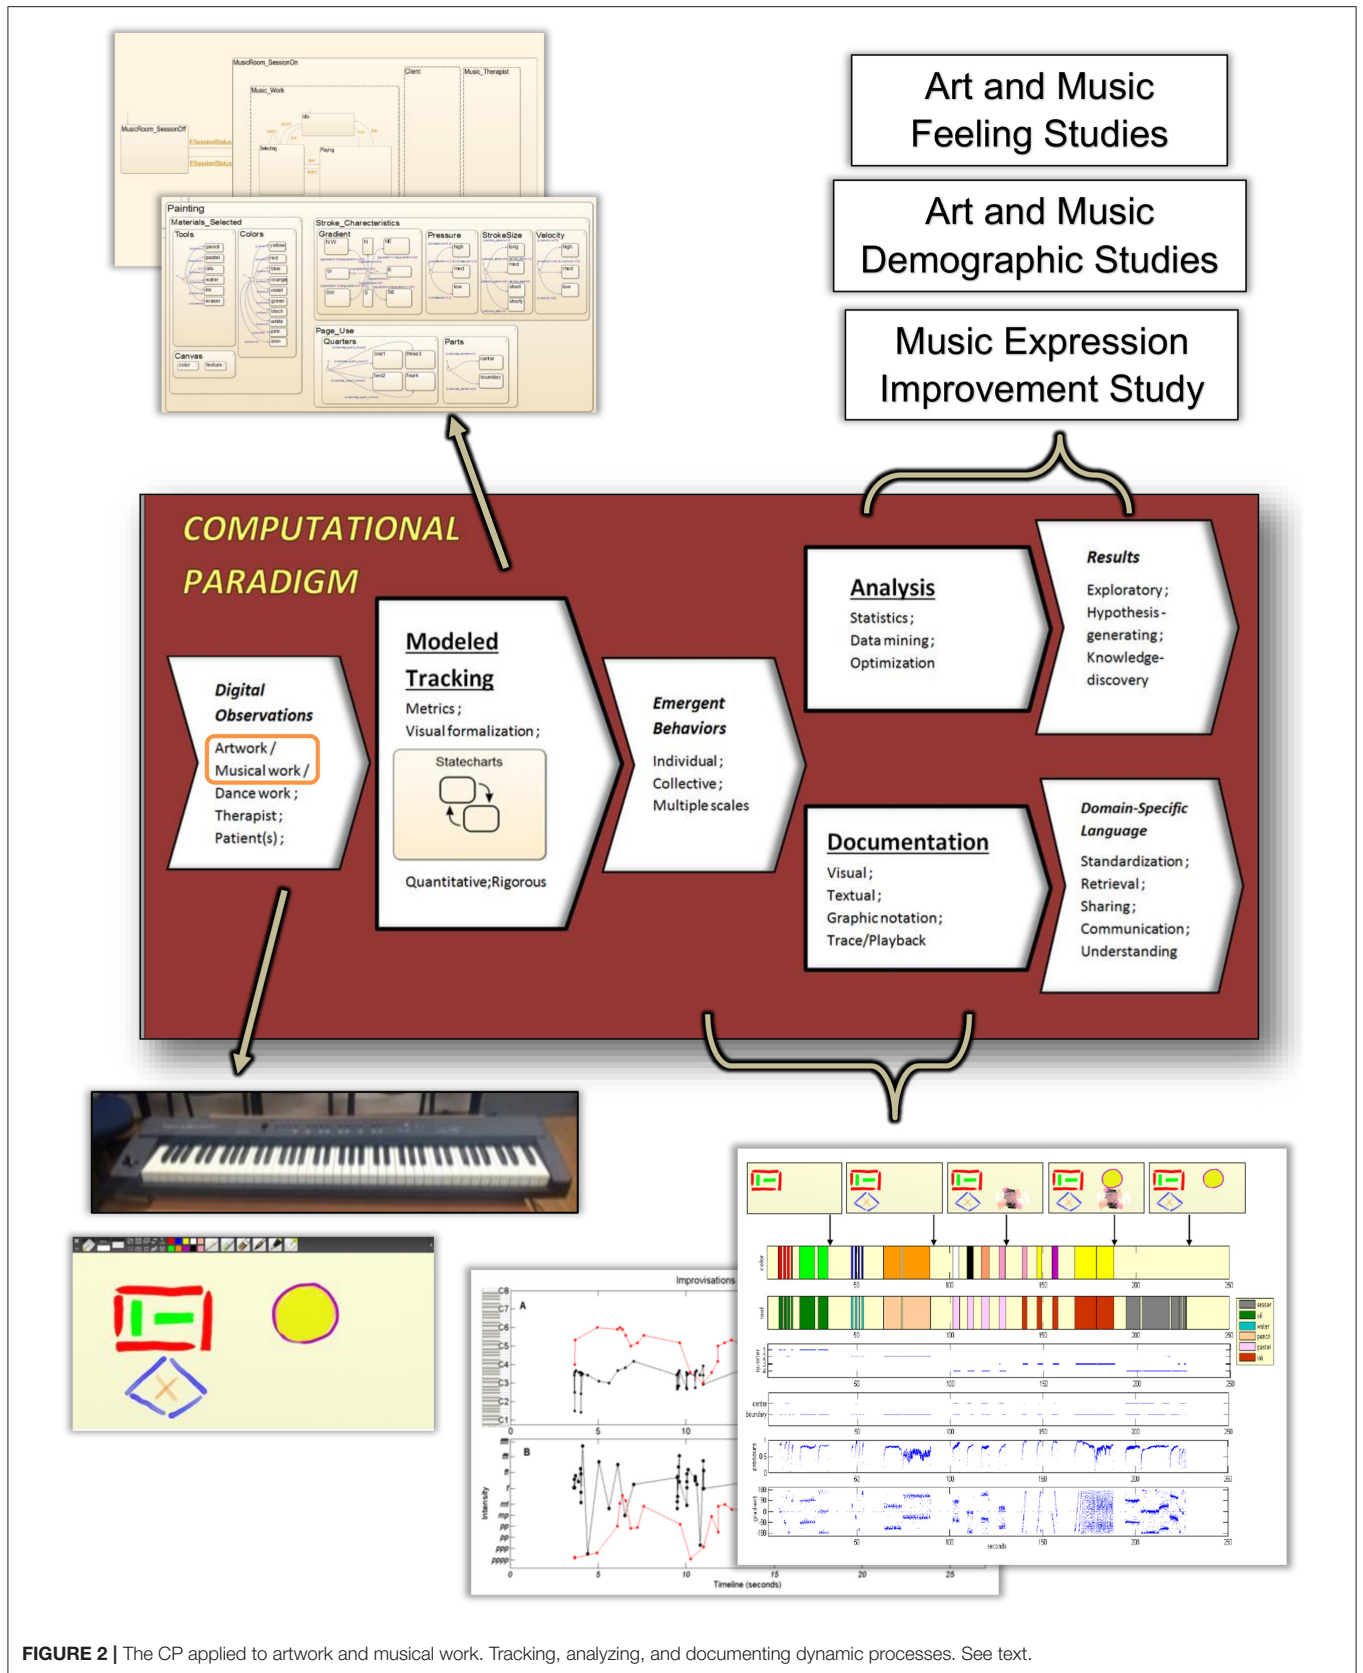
MusicRoom_SessionOn

Client

Music_Therapist

Music_Work

MusicRoom_SessionOff

Painting

Materials_Selected

Tools

Colors

Stroke_Charecteristics

Gradient

Pressure

StrokeSize

Velocity

Canvas

Page_Use

Quarters

Parts

Art and Music Feeling Studies

Art and Music Demographic Studies

Music Expression Improvement Study

COMPUTATIONAL PARADIGM

Digital Observations
Artwork / Musical work / Dance work ; Therapist ; Patient(s) ;

Modeled Tracking
Metrics ; Visual formalization ;
Statecharts
Quantitative;Rigorous

Emergent Behaviors
Individual ; Collective ; Multiple scales

Analysis
Statistics ; Data mining ; Optimization

Results
Exploratory ; Hypothesis - generating ; Knowledge- discovery

Documentation
Visual ; Textual ; Graphic notation ; Trace/Playback

Domain-Specific Language
Standardization ; Retrieval ; Sharing ; Communication ; Understanding

Improvisations

A

B

Intensity

Timeline (seconds)

seconds

FIGURE 2 | The CP applied to artwork and musical work. Tracking, analyzing, and documenting dynamic processes. See text.